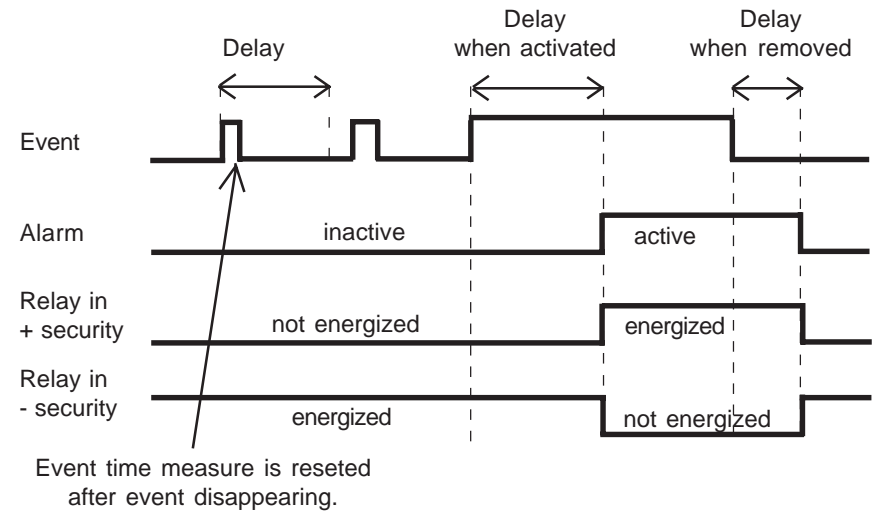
Delay

Delay when activated

Delay when removed

Event

Alarm

inactive

active

Relay in + security

not energized

energized

Relay in - security

energized

not energized

Event time measure is reseted after event disappearing.